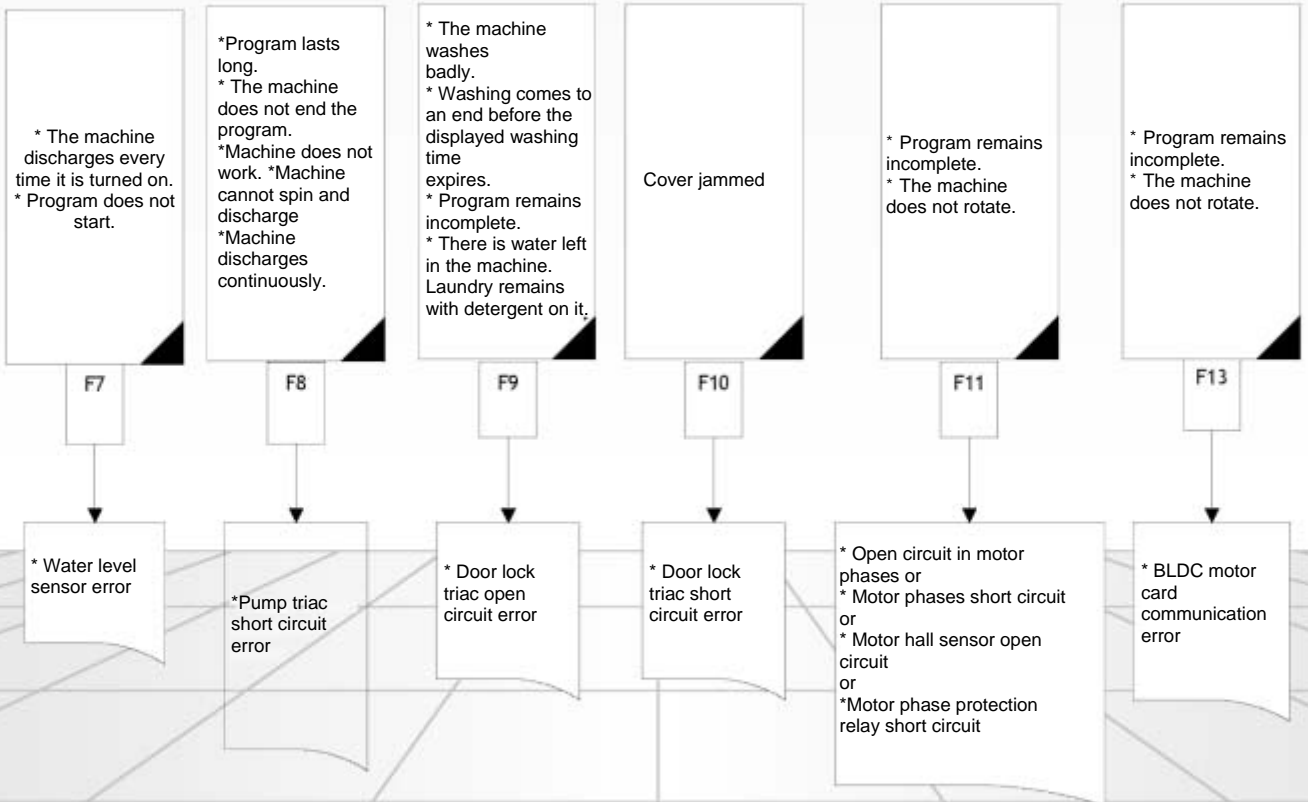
* The machine discharges every time it is turned on.
* Program does not start.

F7

* Water level sensor error

*Program lasts long.
* The machine does not end the program.
*Machine does not work. *Machine cannot spin and discharge
*Machine discharges continuously.

F8

*Pump triac short circuit error

* The machine washes badly.
* Washing comes to an end before the displayed washing time expires.
* Program remains incomplete.
* There is water left in the machine. Laundry remains with detergent on it.

F9

* Door lock triac open circuit error

Cover jammed

F10

* Door lock triac short circuit error

* Program remains incomplete.
* The machine does not rotate.

F11

* Open circuit in motor phases or
* Motor phases short circuit or
* Motor hall sensor open circuit
or
*Motor phase protection relay short circuit

* Program remains incomplete.
* The machine does not rotate.

F13

* BLDC motor card communication error